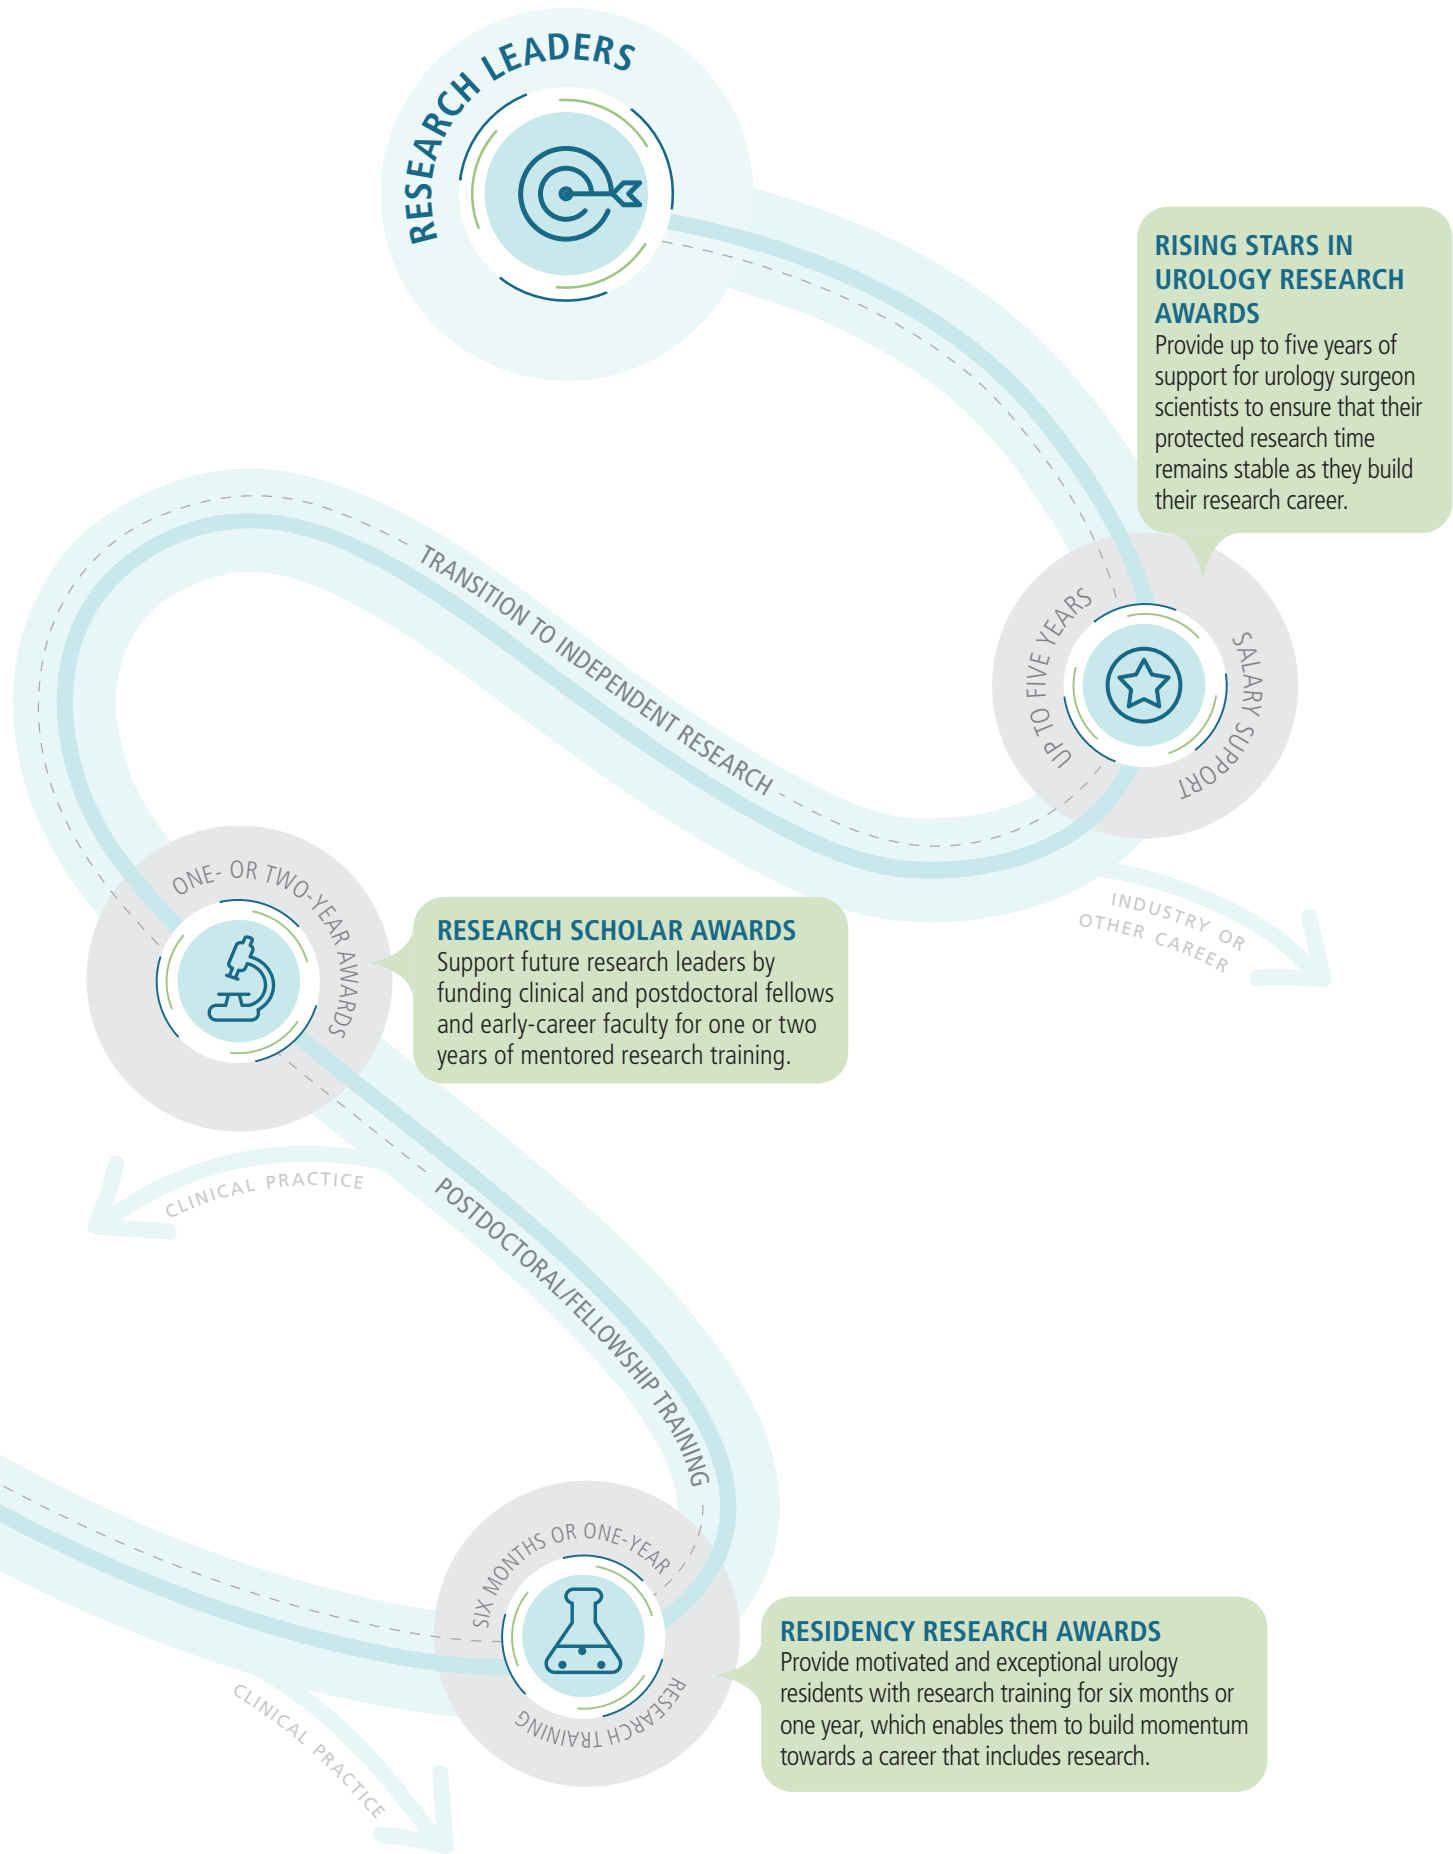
RESEARCH LEADERS

RISING STARS IN UROLOGY RESEARCH AWARDS
Provide up to five years of support for urology surgeon scientists to ensure that their protected research time remains stable as they build their research career.

UP TO FIVE YEARS

SALARY SUPPORT

TRANSITION TO INDEPENDENT RESEARCH

INDUSTRY OR OTHER CAREER

ONE- OR TWO-YEAR AWARDS

RESEARCH SCHOLAR AWARDS
Support future research leaders by funding clinical and postdoctoral fellows and early-career faculty for one or two years of mentored research training.

CLINICAL PRACTICE

POSTDOCTORAL/FELLOWSHIP TRAINING

SIX MONTHS OR ONE-YEAR

RESEARCH TRAINING

RESIDENCY RESEARCH AWARDS
Provide motivated and exceptional urology residents with research training for six months or one year, which enables them to build momentum towards a career that includes research.

CLINICAL PRACTICE